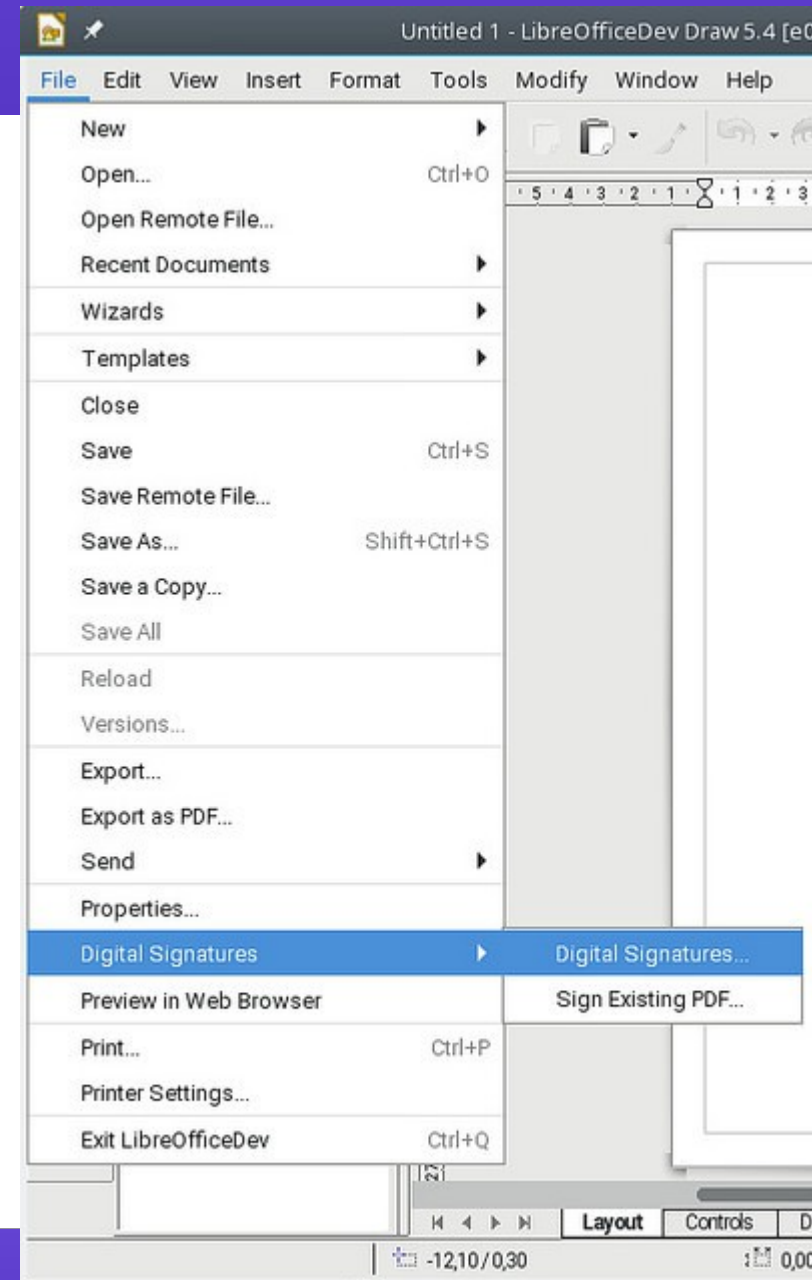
Untitled 1 - LibreOfficeDev Draw 5.4 [e0

File Edit View Insert Format Tools Modify Window Help

New
Open... Ctrl+O
Open Remote File...
Recent Documents
Wizards
Templates
Close
Save Ctrl+S
Save Remote File...
Save As... Shift+Ctrl+S
Save a Copy...
Save All
Reload
Versions...
Export...
Export as PDF...
Send
Properties...
Digital Signatures
Preview in Web Browser
Print... Ctrl+P
Printer Settings...
Exit LibreOfficeDev Ctrl+Q

Digital Signatures...
Sign Existing PDF...

5 4 3 2 1 1 2 3

Layout Controls D

-12,10/0,30 0,0